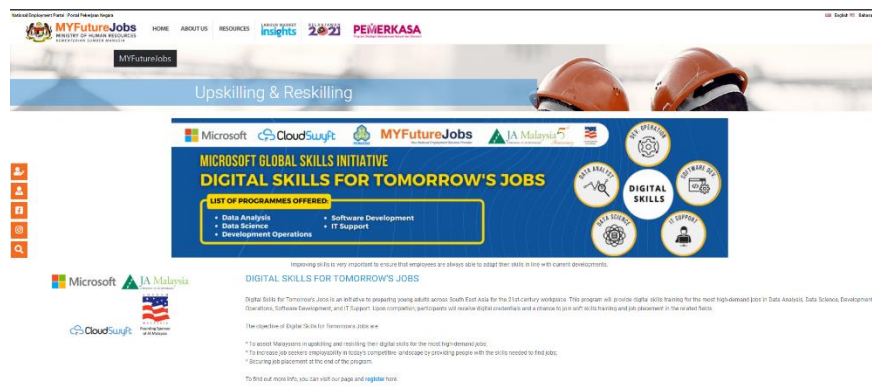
National Employment Portal / Portal Pekerjaan Negara

MYFutureJobs
MINISTRY OF HUMAN RESOURCES
KEMENTERIAN SUMBER MANUSIA

HOME ABOUT US RESOURCES

LABOUR MARKET insights

2021

PEMERKASA

English Bahasa

MYFutureJobs

Upskilling & Reskilling

Microsoft CloudSwyft PERKESO MYFutureJobs JA Malaysia

MICROSOFT GLOBAL SKILLS INITIATIVE
DIGITAL SKILLS FOR TOMORROW'S JOBS

LIST OF PROGRAMMES OFFERED:
• Data Analysis
• Data Science
• Development Operations
• Software Development
• IT Support

DEV. OPERATION
SOFTWARE DEV
DATA ANALYST
DIGITAL SKILLS
DATA SCIENCE
IT SUPPORT

Improving skills is very important to ensure that employees are always able to adapt their skills in line with current developments.

Microsoft JA Malaysia

CloudSwyft

Founding Sponsor of JA Malaysia

DIGITAL SKILLS FOR TOMORROW'S JOBS

Digital Skills for Tomorrow's Jobs is an initiative to preparing young adults across South East Asia for the 21st-century workplace. This program will provide digital skills training for the most high-demand jobs in Data Analysis, Data Science, Development Operations, Software Development, and IT Support. Upon completion, participants will receive digital credentials and a chance to join soft skills training and job placement in the related fields.

The objective of Digital Skills for Tomorrow Jobs are:

* To assist Malaysians in upskilling and reskilling their digital skills for the most high-demand jobs.
* To increase job seekers employability in today's competitive landscape by providing people with the skills needed to find jobs.
* Securing job placement at the end of the program.

To find out more info, you can visit our page and register here.